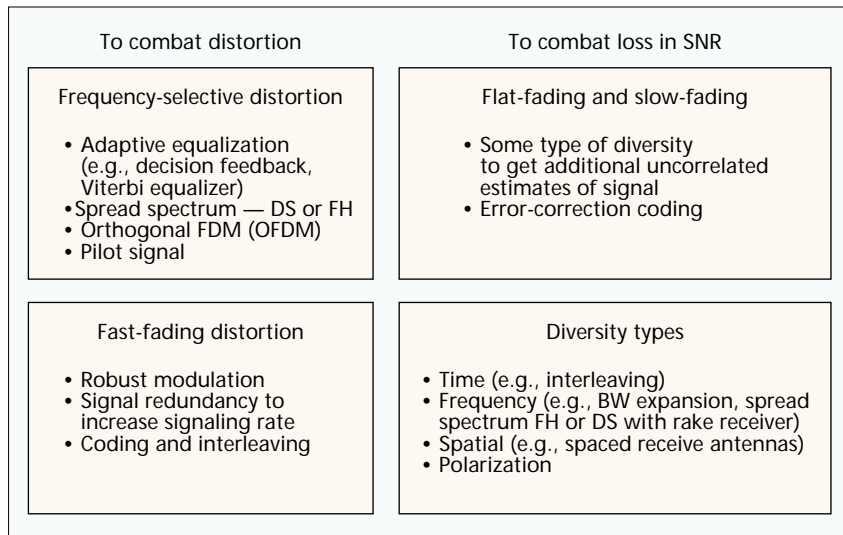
To combat distortion

To combat loss in SNR

Frequency-selective distortion

• Adaptive equalization (e.g., decision feedback, Viterbi equalizer)
• Spread spectrum — DS or FH
• Orthogonal FDM (OFDM)
• Pilot signal

Flat-fading and slow-fading

• Some type of diversity to get additional uncorrelated estimates of signal
• Error-correction coding

Fast-fading distortion

• Robust modulation
• Signal redundancy to increase signaling rate
• Coding and interleaving

Diversity types

• Time (e.g., interleaving)
• Frequency (e.g., BW expansion, spread spectrum FH or DS with rake receiver)
• Spatial (e.g., spaced receive antennas)
• Polarization